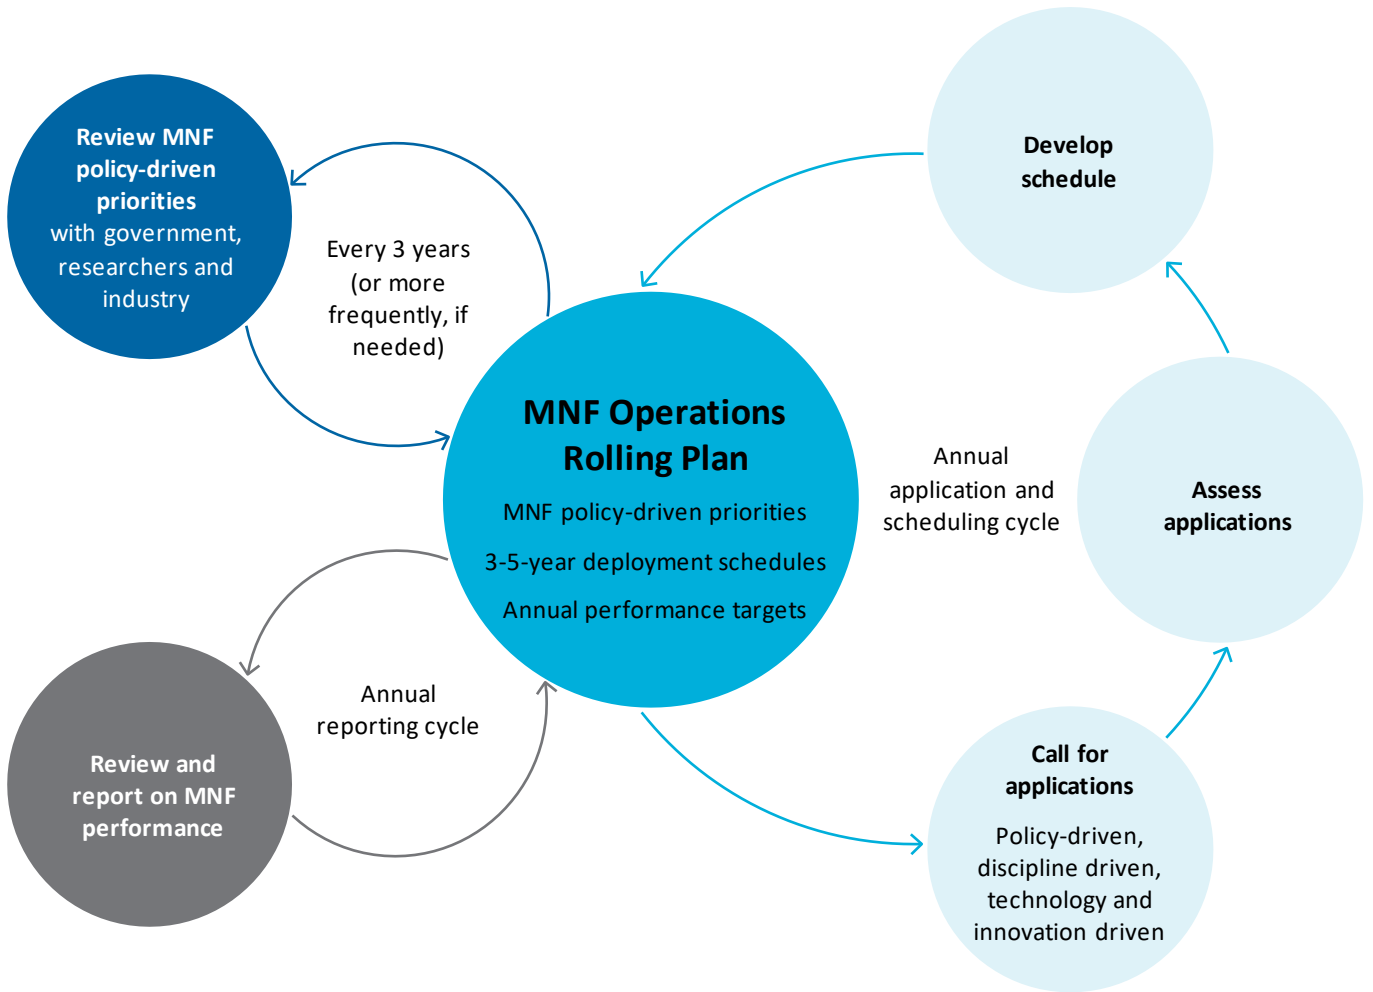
Review MNF policy-driven priorities with government, researchers and industry

Every 3 years (or more frequently, if needed)

Develop schedule

MNF Operations Rolling Plan

MNF policy-driven priorities

3-5-year deployment schedules

Annual performance targets

Annual application and scheduling cycle

Assess applications

Annual reporting cycle

Review and report on MNF performance

Call for applications

Policy-driven, discipline driven, technology and innovation driven